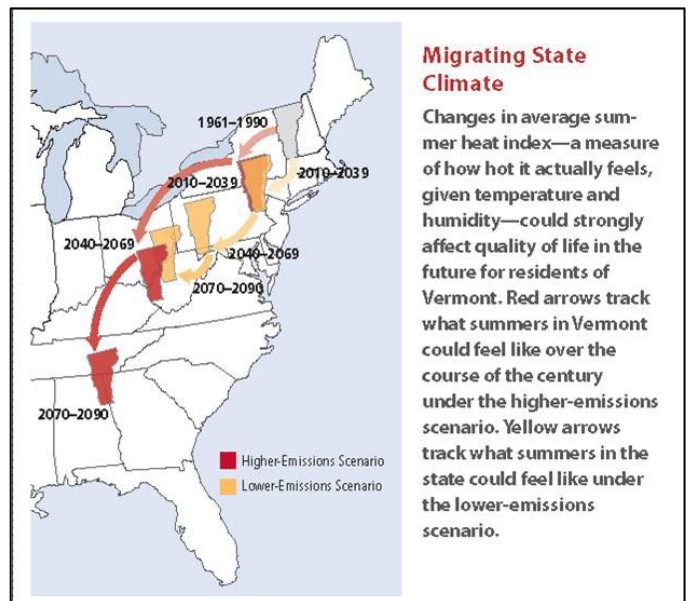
1961–1990

2010–2039

2010–2039

2040–2069

2040–2069

2070–2090

2070–2090

Higher-Emissions Scenario

Lower-Emissions Scenario

Migrating State Climate

Changes in average summer heat index—a measure of how hot it actually feels, given temperature and humidity—could strongly affect quality of life in the future for residents of Vermont. Red arrows track what summers in Vermont could feel like over the course of the century under the higher-emissions scenario. Yellow arrows track what summers in the state could feel like under the lower-emissions scenario.